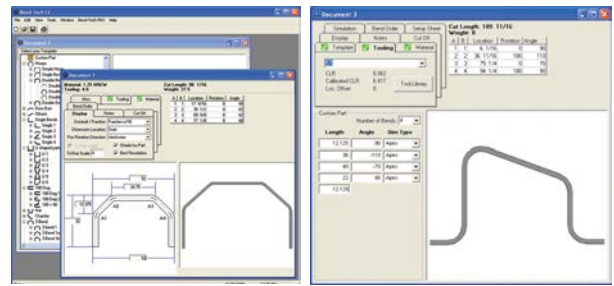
Bend-Tech EZ

File Edit View Tools Window Bend-Tech Pro Help

Document 2

Document 3

Material: 1.25 MRDW
Tooling: 4.5

Cut Length: 99 1/16
Weight: 37.5

Misc
Tooling
Material

Bend Order

Display
Notes
Cut Off

Document 3

Simulation
Bend Order
Setup Sheet
Display
Notes
Cut Off
Template
Tooling
Material

Cut Length: 109 11/16
Weight: 0

| A | B | Location | Rotation | Angle |
|---|---|---|---|---|
| 1 | 1 | 6 1/16 | 0 | 90 |
| 2 | 2 | 30 11/16 | 180 | 110 |
| 3 | 3 | 71 1/8 | 0 | 70 |
| 4 | 4 | 96 1/4 | 180 | 90 |

CLR: 6.062
Calibrated CLR: 6.417
Loc. Offset: 0

Tool Library

Custom Part

Number of Bends: 4

| Length | Angle | Ben Type |
|---|---|---|
| 12.125 | 90 | Apex |
| 26 | -110 | Apex |
| 40 | -70 | Apex |
| 22 | 90 | Apex |
| 12.125 | | |